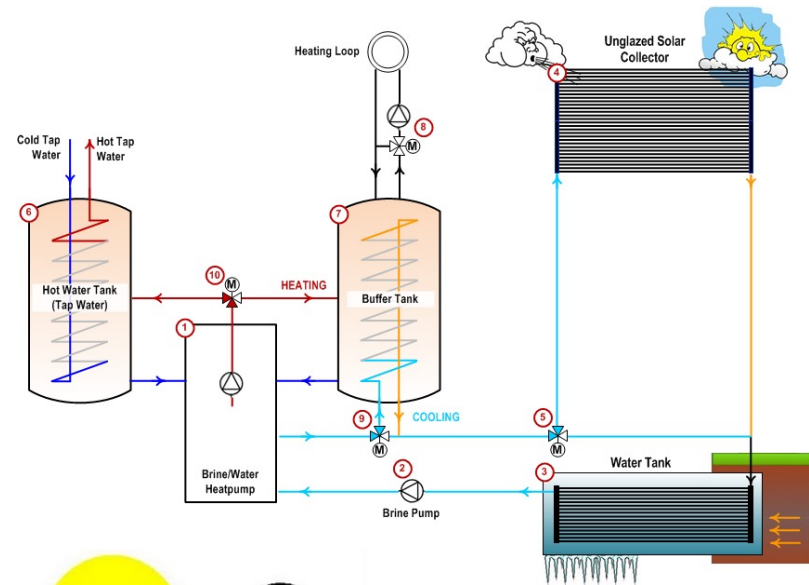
Heating Loop

8 M

4

Unglazed Solar Collector

Cold Tap Water

Hot Tap Water

6

Hot Water Tank (Tap Water)

10 M

HEATING

7

Buffer Tank

1

Brine/Water Heatpump

9 M

COOLING

5 M

2

Brine Pump

3

Water Tank